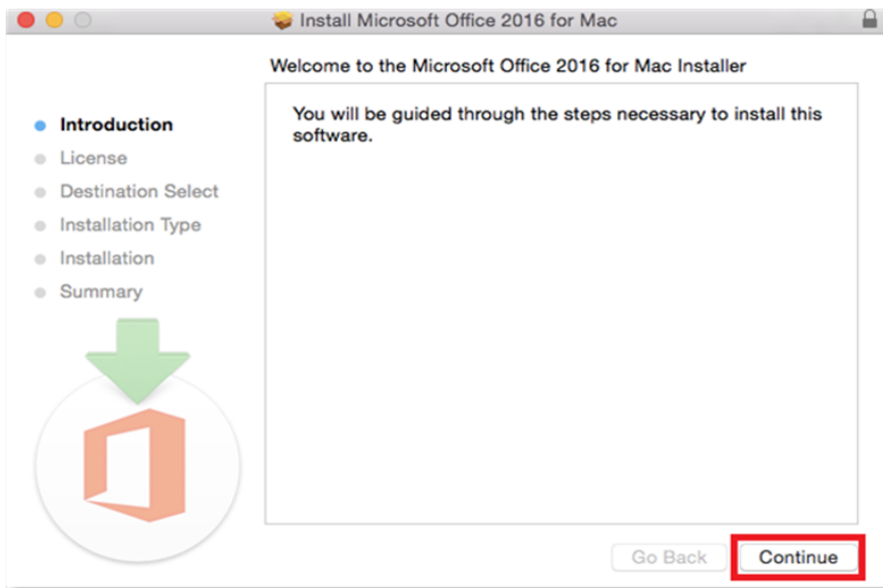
Install Microsoft Office 2016 for Mac

Welcome to the Microsoft Office 2016 for Mac Installer

Introduction
License
Destination Select
Installation Type
Installation
Summary

You will be guided through the steps necessary to install this software.

Go Back
Continue